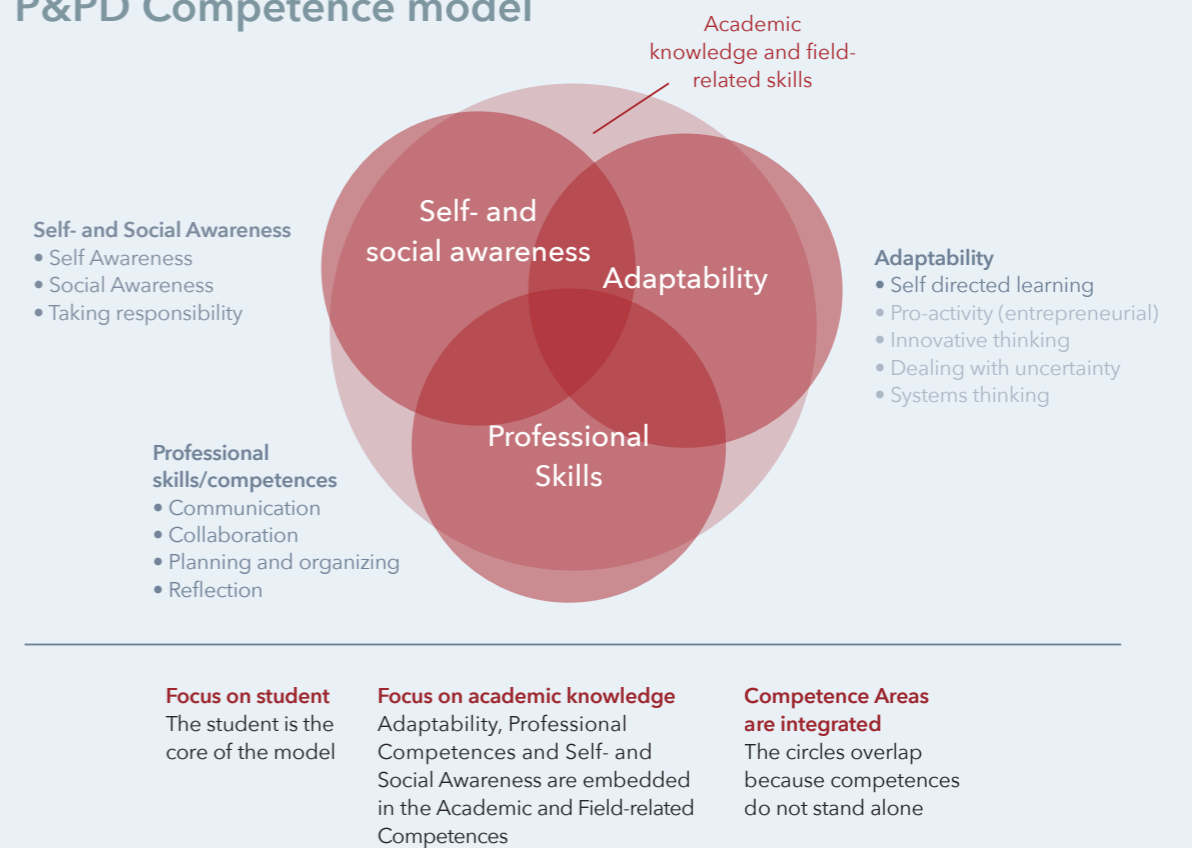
P&PD Competence model

Academic knowledge and field-related skills

Self- and social awareness

Adaptability

Professional Skills

Self- and Social Awareness
• Self Awareness
• Social Awareness
• Taking responsibility

Adaptability
• Self directed learning
• Pro-activity (entrepreneurial)
• Innovative thinking
• Dealing with uncertainty
• Systems thinking

Professional skills/competences
• Communication
• Collaboration
• Planning and organizing
• Reflection

Focus on student
The student is the core of the model

Focus on academic knowledge
Adaptability, Professional Competences and Self- and Social Awareness are embedded in the Academic and Field-related Competences

Competence Areas are integrated
The circles overlap because competences do not stand alone